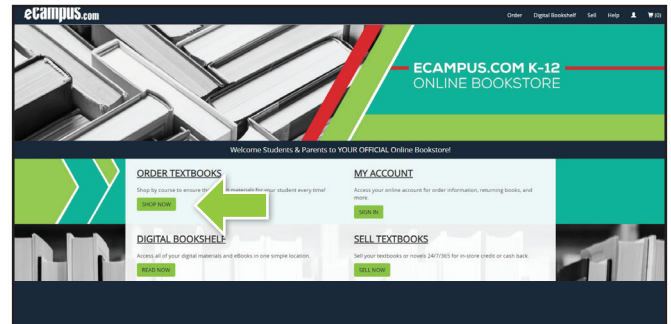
eCampus.com

Order Digital Bookshelf Sell Help (0)

ECAMPUS.COM K-12 ONLINE BOOKSTORE

Welcome Students & Parents to YOUR OFFICIAL Online Bookstore!

ORDER TEXTBOOKS

Shop by course to ensure th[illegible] materials for your student every time!

SHOP NOW

MY ACCOUNT

Access your online account for order information, returning books, and more

SIGN IN

DIGITAL BOOKSHELF

Access all of your digital materials and eBooks in one simple location.

READ NOW

SELL TEXTBOOKS

Sell your textbooks or novels 24/7/365 for in-store credit or cash back.

SELL NOW